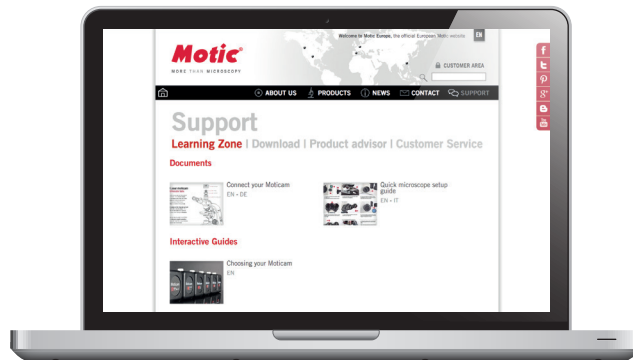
Motic®
MORE THAN MICROSCOPY

Welcome to Motic Europe, the official European Motic website EN

CUSTOMER AREA

ABOUT US PRODUCTS NEWS CONTACT SUPPORT

Support

Learning Zone | Download | Product advisor | Customer Service

Documents

Connect your Moticam
EN - DE

Quick microscope setup guide
EN - IT

Interactive Guides

Choosing your Moticam
EN